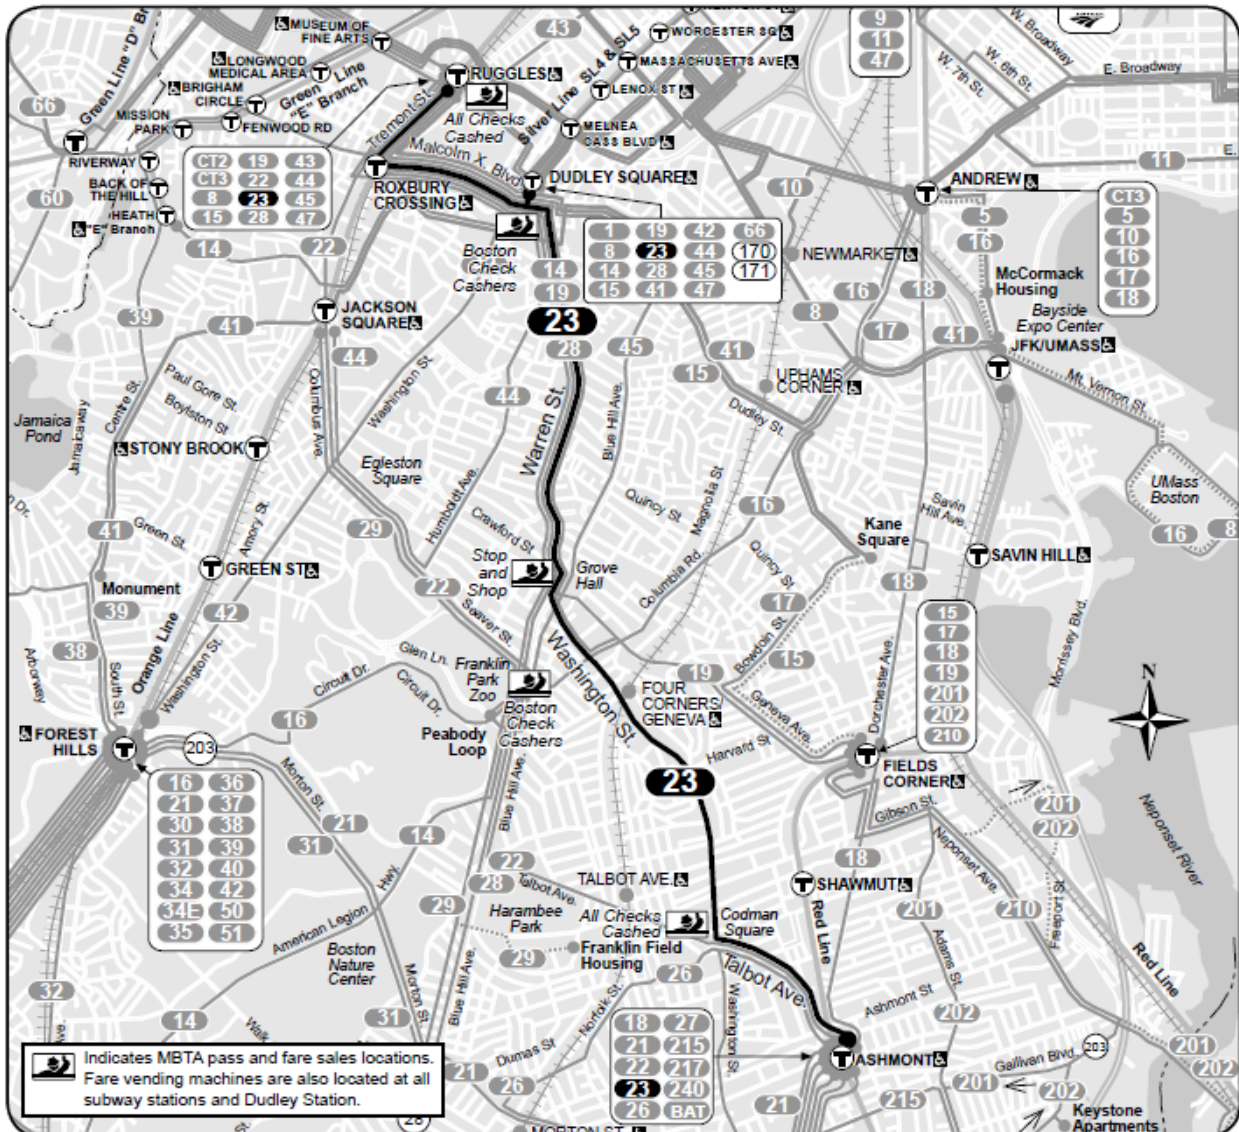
MUSEUM OF FINE ARTS
LONGWOOD MEDICAL AREA
Green Line "E" Branch
BRIGHAM CIRCLE
MISSION PARK
FENWOOD RD
Green Line "D" Br
RIVERWAY
BACK OF THE HILL
HEATH
"E" Branch
66
60
RUGGLES
All Checks Cashed
Tremont St.
Silver Line SL4 & SL5
43
WORCESTER SQ
MASSACHUSETTS AVE
LENOX ST
MELNEA CASS BLVD
Malcolm X. Blvd
DUDLEY SQUARE
ROXBURY CROSSING
| CT2 | 19 | 43 |
|---|---|---|
| CT3 | 22 | 44 |
| 8 | 23 | 45 |
| 15 | 28 | 47 |
14
22
Boston Check Cashers
| 1 | 19 | 42 | 66 |
|---|---|---|---|
| 8 | 23 | 44 | 170 |
| 14 | 28 | 45 | 171 |
| 15 | 41 | 47 | |
14
19
23
28
45
9
11
47
W. Broadway
W. 6th St.
W. 7th St.
E. Broadway
11
E.
10
ANDREW
5
16
CT3
5
10
16
17
18
NEWMARKET
McCormack Housing
Bayside Expo Center
JFK/UMASS
16
18
8
17
41
41
15
UPHAMS CORNER
Mt. Vernon St.
JACKSON SQUARE
39
41
44
Paul Gore St.
Boylston St.
Centre St.
Jamaicaway
Jamaica Pond
Columbus Ave.
Washington St.
44
Warren St.
Blue Hill Ave.
Dudley St.
STONY BROOK
Egleston Square
Quincy St.
Magnolia St.
16
Savin Hill Ave.
UMass Boston
Kane Square
16
8
Dr.
41
Green St.
Amory St.
29
Humboldt Ave.
Crawford St.
Stop and Shop
Grove Hall
Columbia Rd.
Quincy St.
SAVIN HILL
GREEN ST
Monument
39
42
22
Seaver St.
17
18
15
17
18
19
201
202
210
Dorchester Ave.
Morrissey Blvd.
N
Orange Line
38
Arborway
South St.
Washington St.
Circuit Dr.
Circuit Dr.
Glen Ln.
Franklin Park Zoo
Boston Check Cashers
Washington St.
19
FOUR CORNERS/ GENEVA
Bowdoin St.
15
Geneva Ave.
FOREST HILLS
203
16
Peabody Loop
Harvard St
23
FIELDS CORNER
Gibson St.
| 16 | 36 |
|---|---|
| 21 | 37 |
| 30 | 38 |
| 31 | 39 |
| 32 | 40 |
| 34 | 42 |
| 34E | 50 |
| 35 | 51 |
Morton St.
21
31
14
Hwy.
Blue Hill Ave.
201
202
Neponset Ave.
Neponset River
18
22
28
Talbot Ave.
TALBOT AVE.
SHAWMUT
29
Harambee Park
All Checks Cashed
Codman Square
Red Line
201
210
Freeport St.
American Legion
Boston Nature Center
29
Franklin Field Housing
26
Talbot Ave.
Adams St.
Red Line
Morton St.
Blue Hill Ave.
Norfolk St.
Ashmont St.
202
32
14
31
Walk
| 18 | 27 |
|---|---|
| 21 | 215 |
| 22 | 217 |
| 23 | 240 |
| 26 | BAT |
Washington St.
ASHMONT
203
Gallivan Blvd.
201
201
202
202
Indicates MBTA pass and fare sales locations. Fare vending machines are also located at all subway stations and Dudley Station.
21
26
Dumas St
21
215
MORTON ST.
28
Keystone Apartments